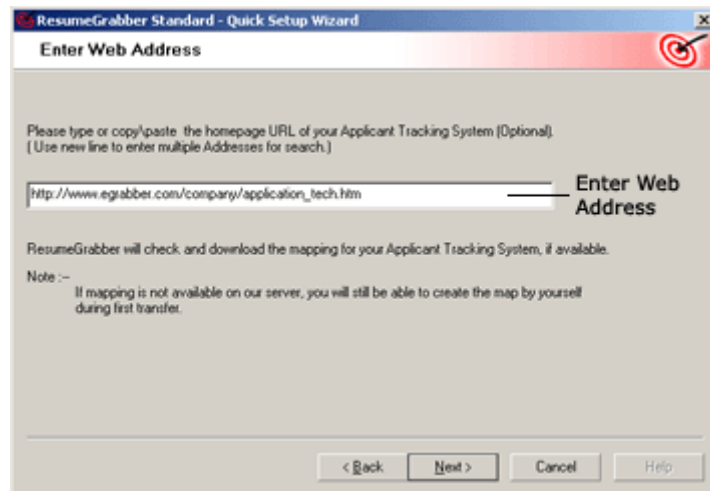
ResumeGrabber Standard - Quick Setup Wizard

Enter Web Address

Please type or copy\paste the homepage URL of your Applicant Tracking System (Optional).
( Use new line to enter multiple Addresses for search.)

http://www.egrabber.com/company/application_tech.htm

Enter Web Address

ResumeGrabber will check and download the mapping for your Applicant Tracking System, if available.

Note :-
If mapping is not available on our server, you will still be able to create the map by yourself during first transfer.

< Back
Next >
Cancel
Help